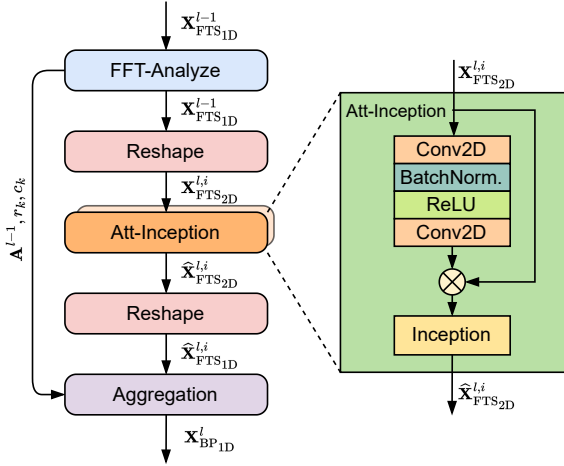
$\mathbf{X}^{l-1}_{\mathrm{FTS}_{1\mathrm{D}}}$

FFT-Analyze

$\mathbf{X}^{l-1}_{\mathrm{FTS}_{1\mathrm{D}}}$

Reshape

$\mathbf{X}^{l,i}_{\mathrm{FTS}_{2\mathrm{D}}}$

Att-Inception

$\widehat{\mathbf{X}}^{l,i}_{\mathrm{FTS}_{2\mathrm{D}}}$

Reshape

$\widehat{\mathbf{X}}^{l,i}_{\mathrm{FTS}_{1\mathrm{D}}}$

Aggregation

$\mathbf{X}^{l}_{\mathrm{BP}_{1\mathrm{D}}}$

$\mathbf{A}^{l-1}, r_k, c_k$

$\mathbf{X}^{l,i}_{\mathrm{FTS}_{2\mathrm{D}}}$

Att-Inception

Conv2D

BatchNorm.

ReLU

Conv2D

Inception

$\widehat{\mathbf{X}}^{l,i}_{\mathrm{FTS}_{2\mathrm{D}}}$